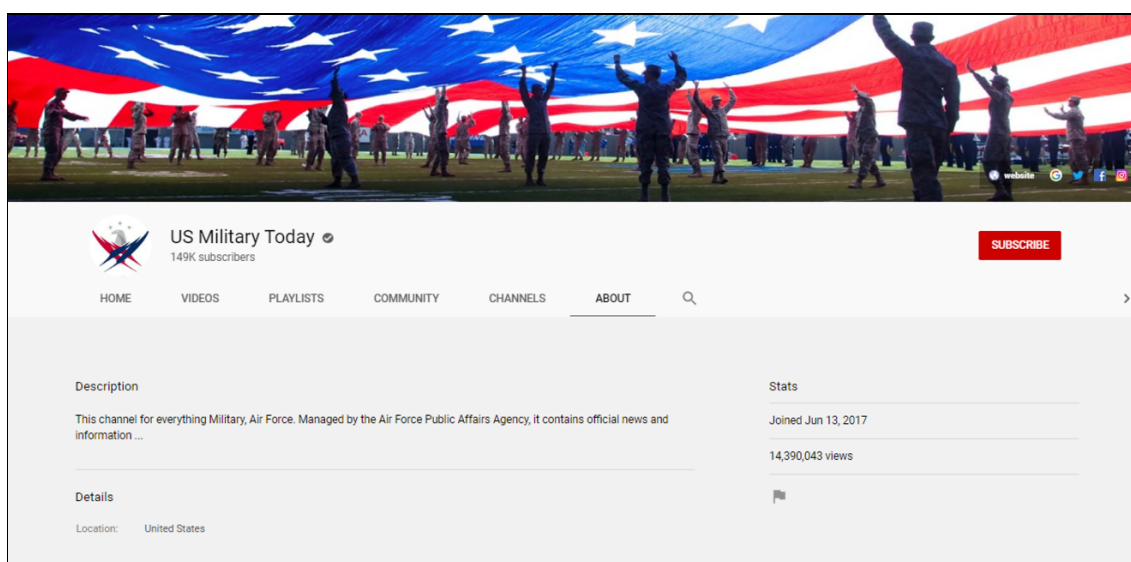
website

US Military Today

149K subscribers

SUBSCRIBE

HOME VIDEOS PLAYLISTS COMMUNITY CHANNELS ABOUT

Description

This channel for everything Military, Air Force. Managed by the Air Force Public Affairs Agency, it contains official news and information ...

Details

Location: United States

Stats

Joined Jun 13, 2017

14,390,043 views